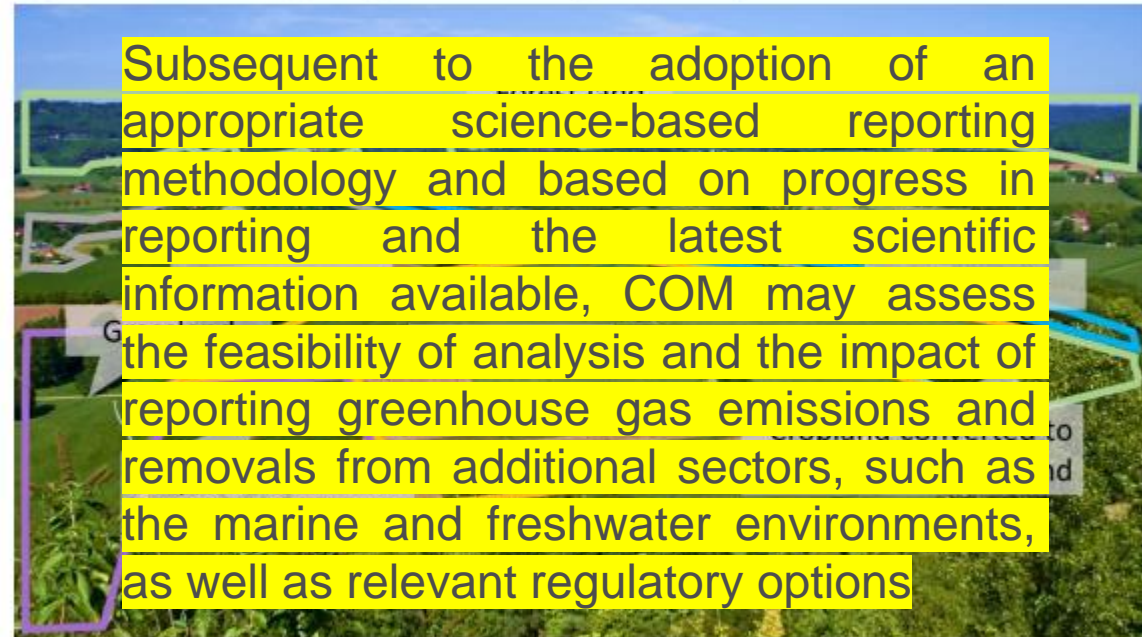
Subsequent to the adoption of an appropriate science-based reporting methodology and based on progress in reporting and the latest scientific information available, COM may assess the feasibility of analysis and the impact of reporting greenhouse gas emissions and removals from additional sectors, such as the marine and freshwater environments, as well as relevant regulatory options